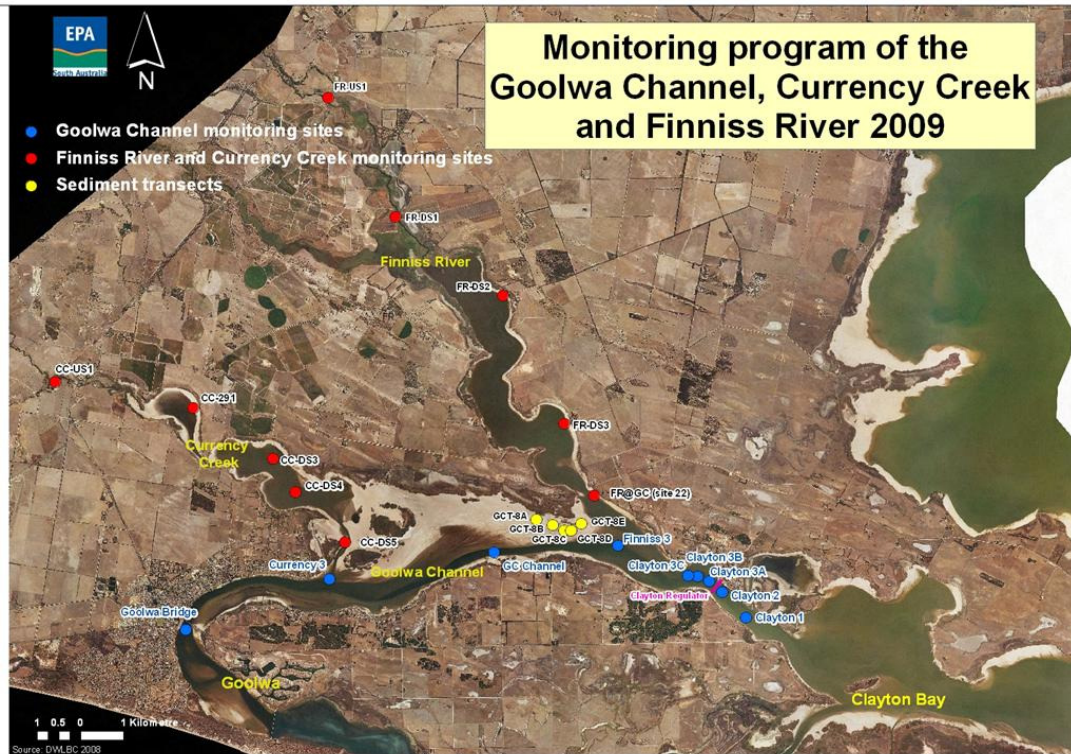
EPA
South Australia

N

Monitoring program of the Goolwa Channel, Currency Creek and Finniss River 2009

Goolwa Channel monitoring sites
Finniss River and Currency Creek monitoring sites
Sediment transects

FR-US1
FR-DS1
Finniss River
FR-DS2
CC-US1
CC-291
Currency Creek
CC-DS3
CC-DS4
FR-DS3
FR@GC (site 22)
GCT-8A
GCT-8B
GCT-8C
GCT-8D
GCT-8E
Finniss 3
CC-DS5
Currency 3
Goolwa Channel
GC Channel
Clayton 3C
Clayton 3B
Clayton 3A
Clayton Regulator
Clayton 2
Clayton 1
Goolwa Bridge
Goolwa
Clayton Bay

1 0.5 0 1 Kilometre
Source: DWLBC 2008